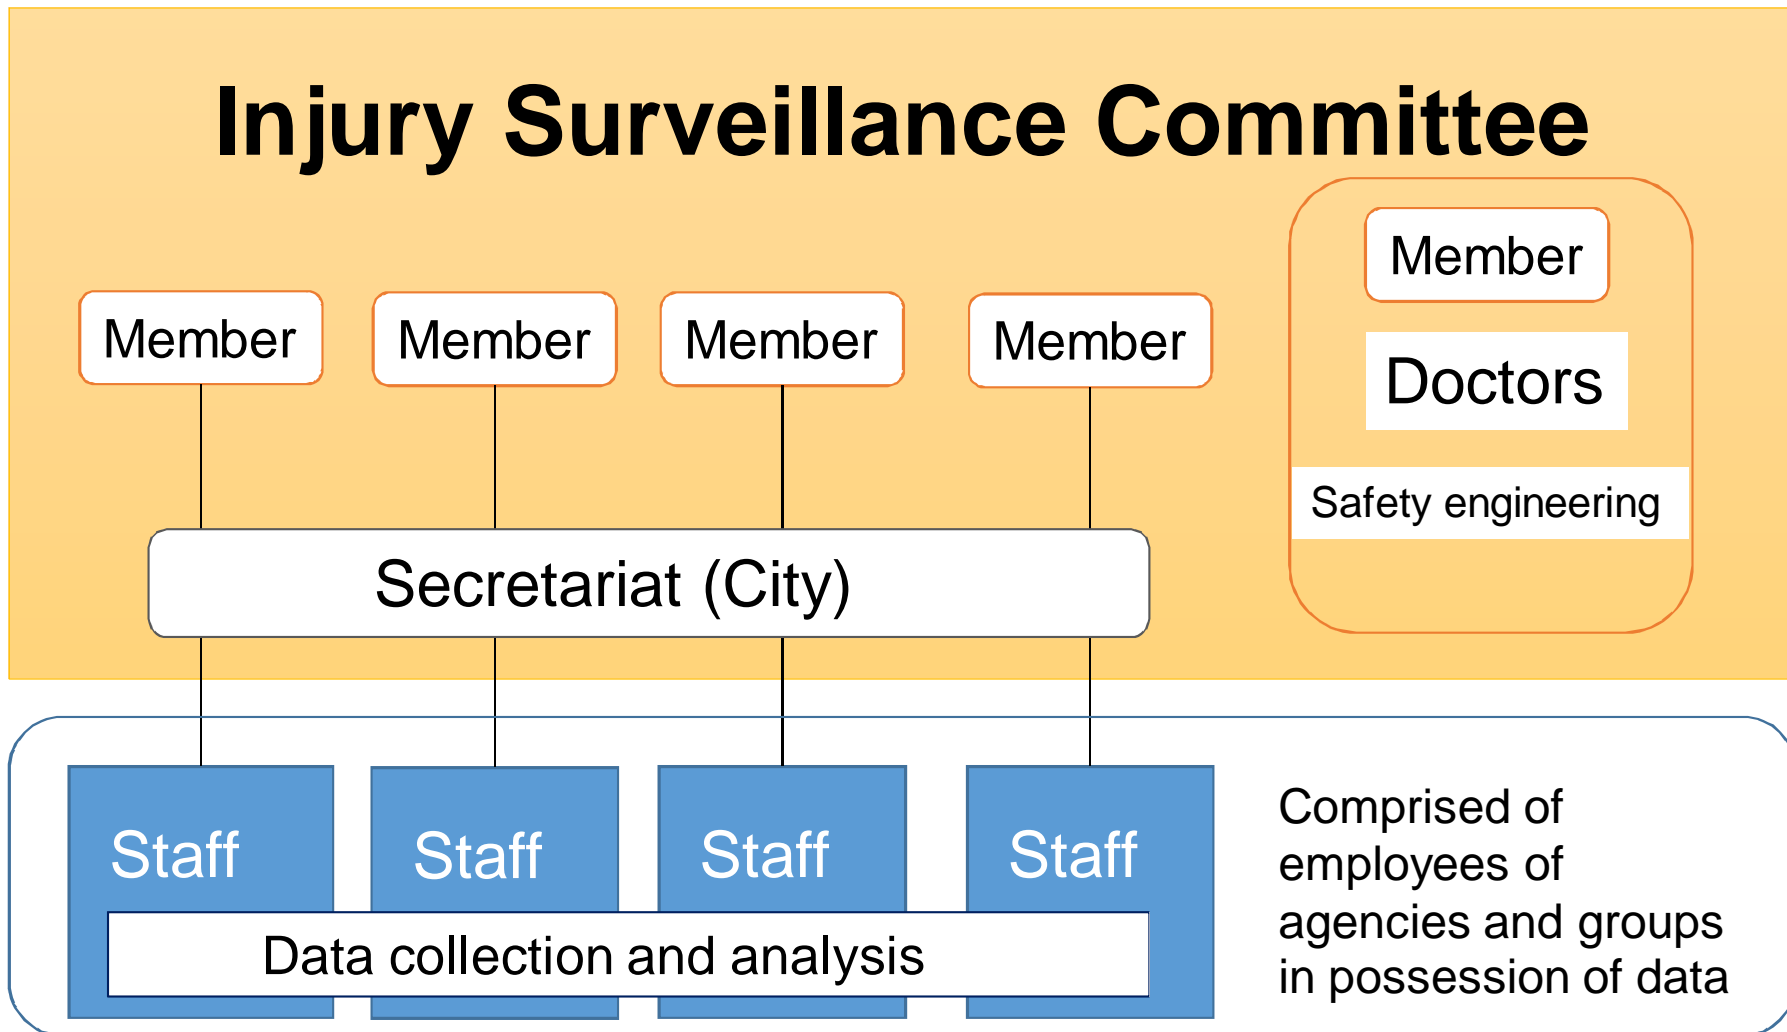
Injury Surveillance Committee

Member

Doctors

Safety engineering

Member

Member

Member

Member

Secretariat (City)

Staff

Staff

Staff

Staff

Data collection and analysis

Comprised of employees of agencies and groups in possession of data